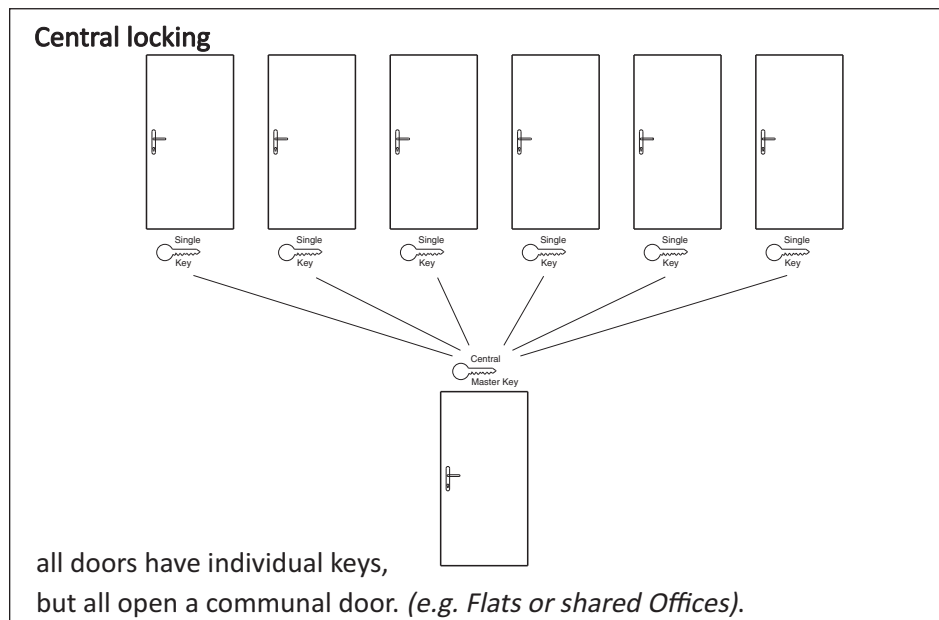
Central locking

Single Key

Single Key

Single Key

Single Key

Single Key

Single Key

Central Master Key

all doors have individual keys,
but all open a communal door. *(e.g. Flats or shared Offices)*.